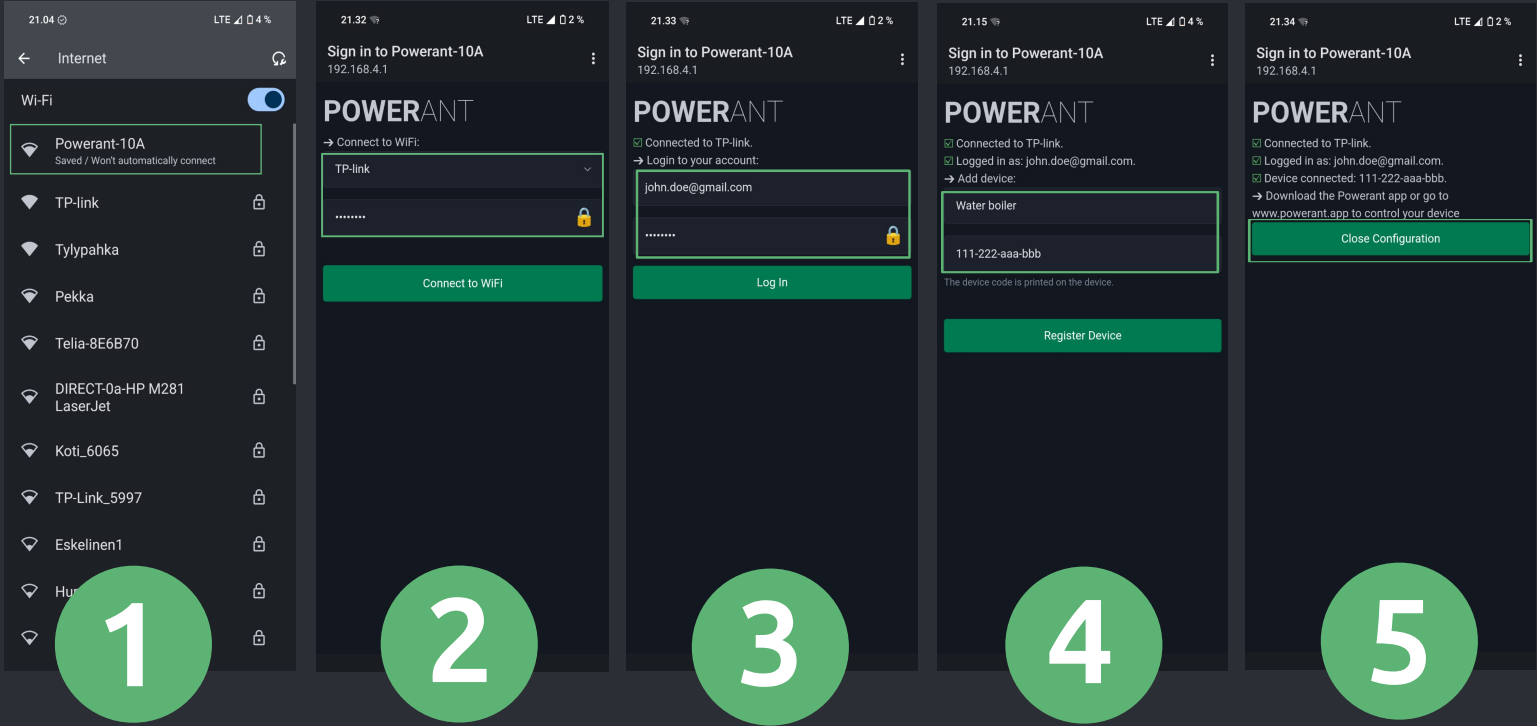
21.04 LTE 4 %

Internet

Wi-Fi

Powerant-10A
Saved / Won't automatically connect

TP-link

Tylypahka

Pekka

Telia-8E6B70

DIRECT-0a-HP M281 LaserJet

Koti_6065

TP-Link_5997

Eskelinen1

Hu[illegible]

1

21.32 LTE 2 %

Sign in to Powerant-10A
192.168.4.1

POWERANT

➔ Connect to WiFi:

TP-link

••••••••

Connect to WiFi

2

21.33 LTE 2 %

Sign in to Powerant-10A
192.168.4.1

POWERANT

☑ Connected to TP-link.
➔ Login to your account:

john.doe@gmail.com

••••••••

Log In

3

21.15 LTE 4 %

Sign in to Powerant-10A
192.168.4.1

POWERANT

☑ Connected to TP-link.
☑ Logged in as: john.doe@gmail.com.
➔ Add device:

Water boiler

111-222-aaa-bbb

The device code is printed on the device.

Register Device

4

21.34 LTE 2 %

Sign in to Powerant-10A
192.168.4.1

POWERANT

☑ Connected to TP-link.
☑ Logged in as: john.doe@gmail.com.
☑ Device connected: 111-222-aaa-bbb.
➔ Download the Powerant app or go to www.powerant.app to control your device

Close Configuration

5